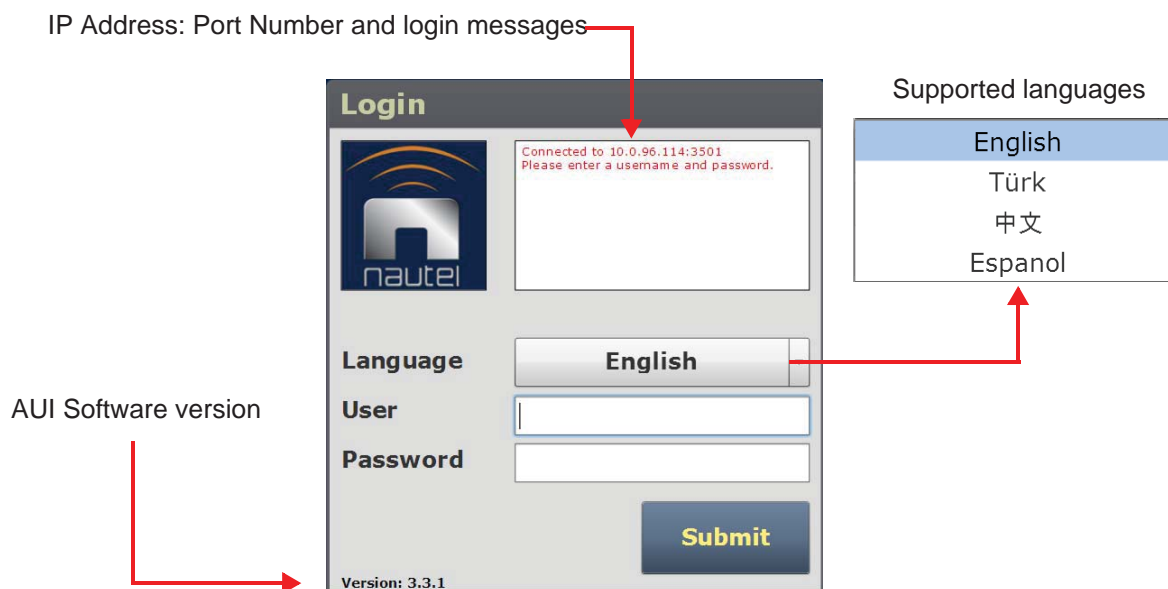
IP Address: Port Number and login messages

Login

nautel

Connected to 10.0.96.114:3501
Please enter a username and password.

Supported languages

English
Türk
中文
Espanol

Language English

AUI Software version

User

Password

Submit

Version: 3.3.1